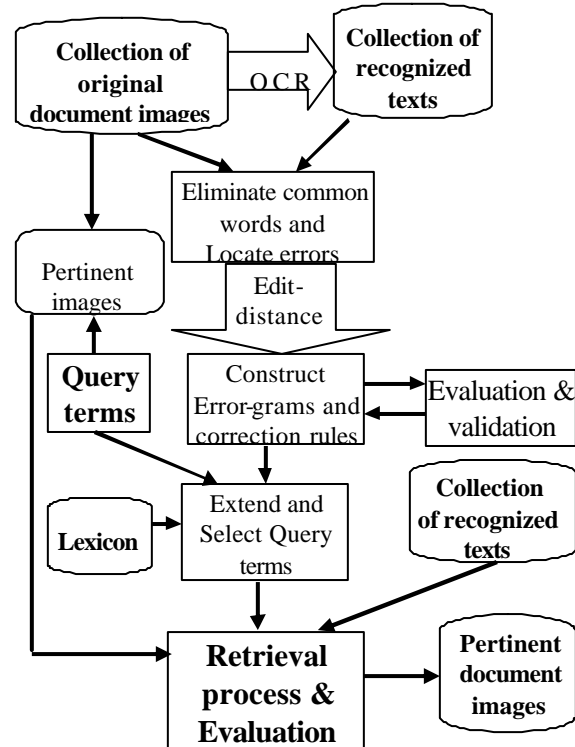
Collection of original document images

O C R

Collection of recognized texts

Eliminate common words and Locate errors

Pertinent images

Edit-distance

Query terms

Construct Error-grams and correction rules

Evaluation & validation

Lexicon

Extend and Select Query terms

Collection of recognized texts

Retrieval process & Evaluation

Pertinent document images